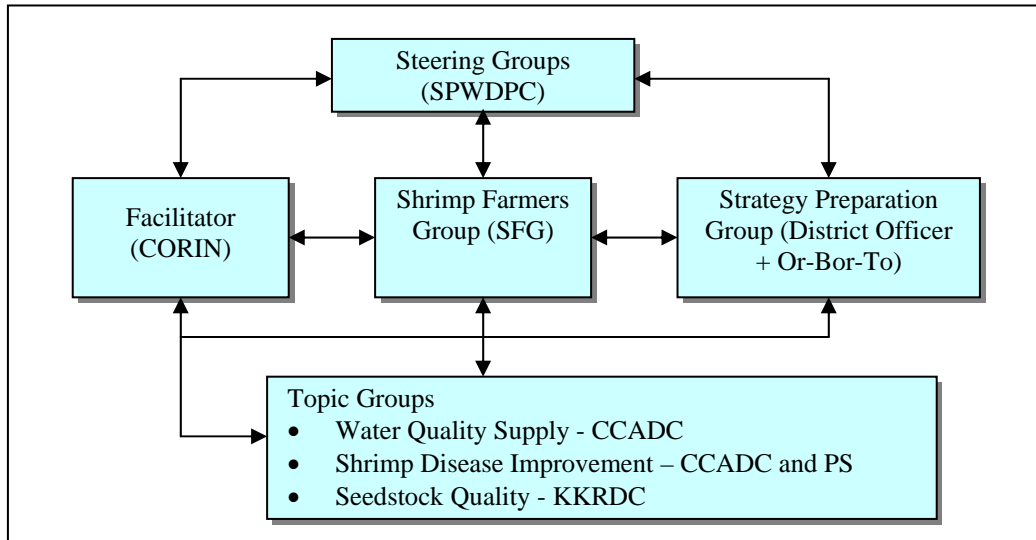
Steering Groups (SPWDPC)

Facilitator (CORIN)

Shrimp Farmers Group (SFG)

Strategy Preparation Group (District Officer + Or-Bor-To)

Topic Groups
- Water Quality Supply - CCADC
- Shrimp Disease Improvement – CCADC and PS
- Seedstock Quality - KKRDC